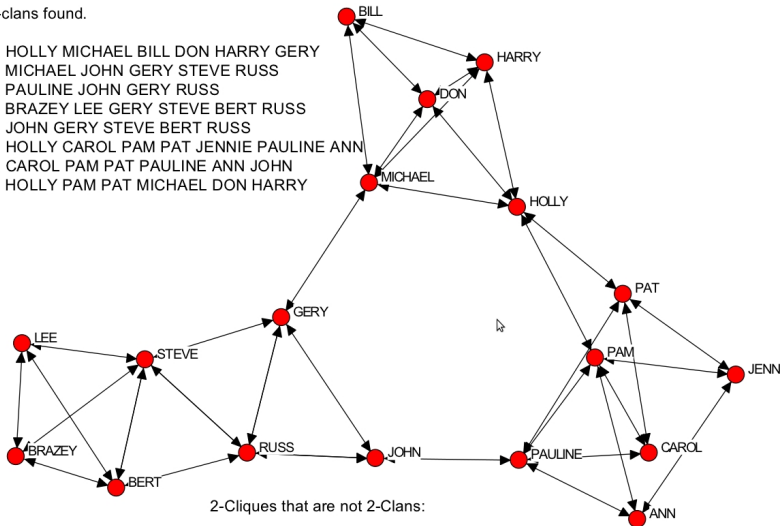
clans found.

HOLLY MICHAEL BILL DON HARRY GERY
MICHAEL JOHN GERY STEVE RUSS
PAULINE JOHN GERY RUSS
BRAZEY LEE GERY STEVE BERT RUSS
JOHN GERY STEVE BERT RUSS
HOLLY CAROL PAM PAT JENNIE PAULINE ANN
CAROL PAM PAT PAULINE ANN JOHN
HOLLY PAM PAT MICHAEL DON HARRY

BILL
HARRY
DON
MICHAEL
HOLLY
PAT
GERY
LEE
STEVE
PAM
JENN
BRAZEY
RUSS
JOHN
PAULINE
CAROL
BERT
ANN

2-Cliques that are not 2-Clans: